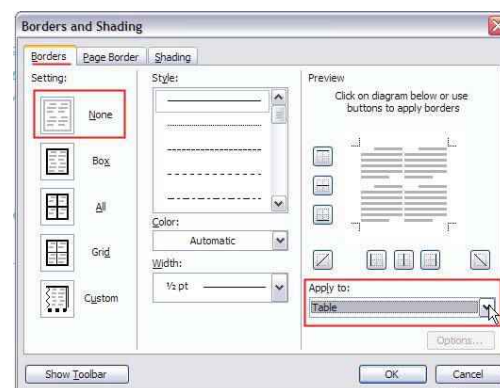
Borders and Shading

Borders | Page Border | Shading

Setting:

None

Box

All

Grid

Custom

Style:

Color:

Automatic

Width:

½ pt

Preview

Click on diagram below or use buttons to apply borders

Apply to:

Table

Options...

Show Toolbar

OK

Cancel